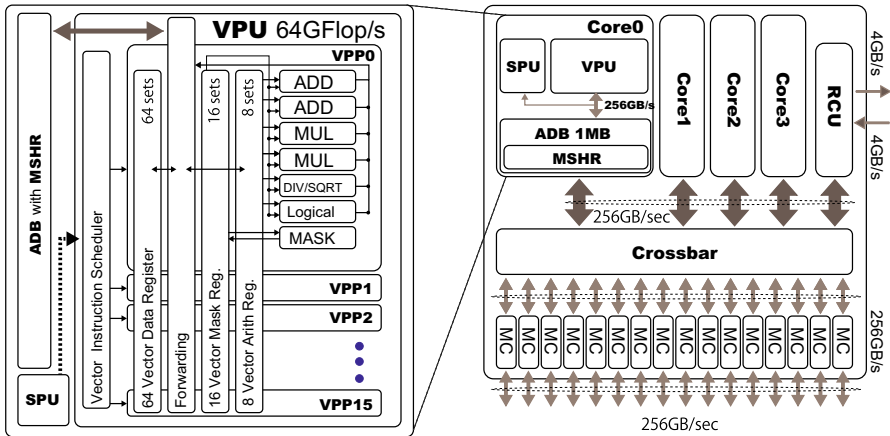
ADB with MSHR

SPU

VPU 64GFlop/s

VPP0

Vector Instruction Scheduler

64 sets

64 Vector Data Register

Forwarding

16 sets

16 Vector Mask Reg.

8 sets

8 Vector Arith Reg.

ADD
ADD
MUL
MUL
DIV/SQRT
Logical
MASK

VPP1
VPP2
VPP15

Core0
SPU
VPU
256GB/s
ADB 1MB
MSHR

Core1
Core2
Core3
RCU

4GB/s
4GB/s

256GB/sec

Crossbar

MC MC MC MC MC MC MC MC MC MC MC MC MC MC MC MC

256GB/s

256GB/sec